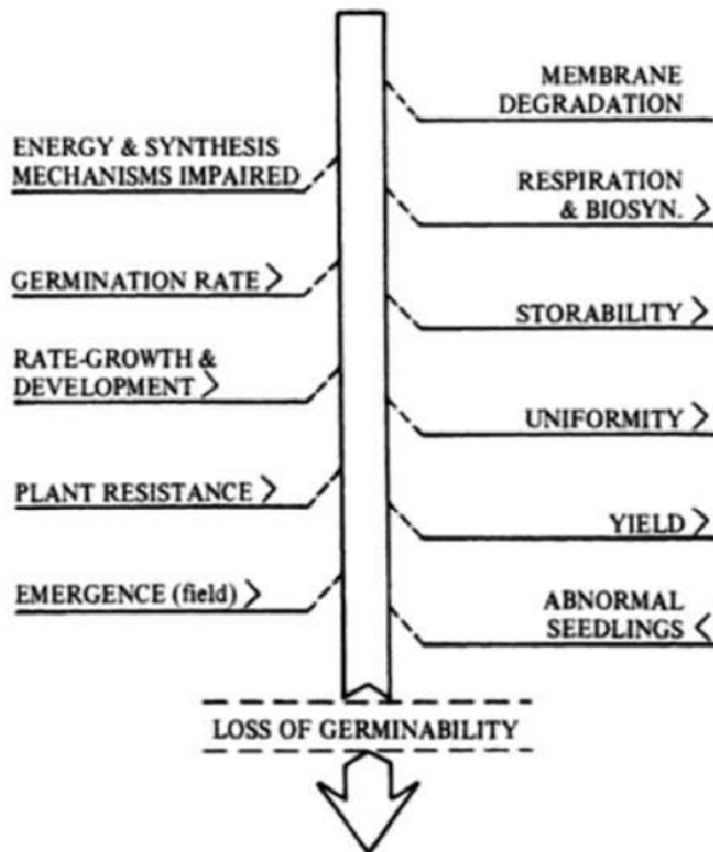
MEMBRANE DEGRADATION

ENERGY & SYNTHESIS MECHANISMS IMPAIRED

RESPIRATION & BIOSYN. >

GERMINATION RATE >

STORABILITY >

RATE-GROWTH & DEVELOPMENT >

UNIFORMITY >

PLANT RESISTANCE >

YIELD >

EMERGENCE (field) >

ABNORMAL SEEDLINGS <

LOSS OF GERMINABILITY